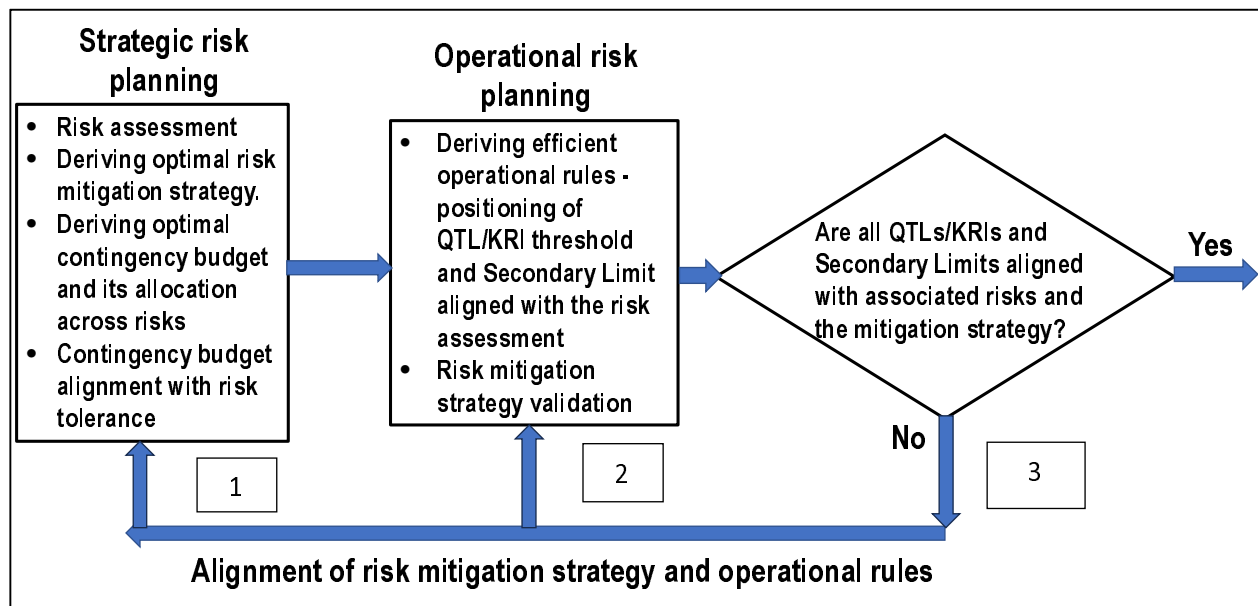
Strategic risk planning

- Risk assessment
- Deriving optimal risk mitigation strategy.
- Deriving optimal contingency budget and its allocation across risks
- Contingency budget alignment with risk tolerance

1

Operational risk planning

- Deriving efficient operational rules - positioning of QTL/KRI threshold and Secondary Limit aligned with the risk assessment
- Risk mitigation strategy validation

2

Are all QTLs/KRIs and Secondary Limits aligned with associated risks and the mitigation strategy?

Yes

No

3

Alignment of risk mitigation strategy and operational rules